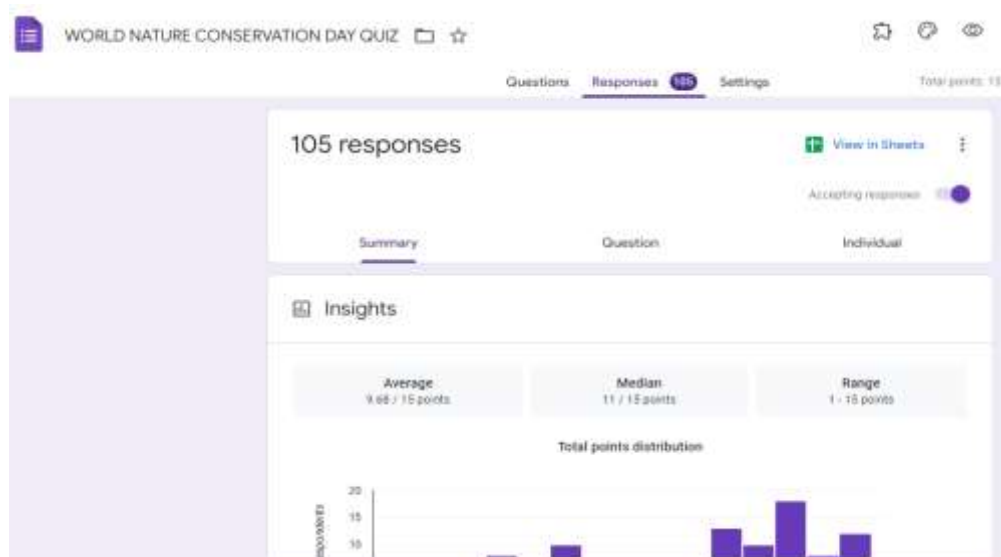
WORLD NATURE CONSERVATION DAY QUIZ

Questions Responses 105 Settings

Total points: 15

105 responses

View in Sheets

Accepting responses

Summary Question Individual

Insights

Average
9.68 / 15 points

Median
11 / 15 points

Range
1 - 15 points

Total points distribution

20
15
10

Responses